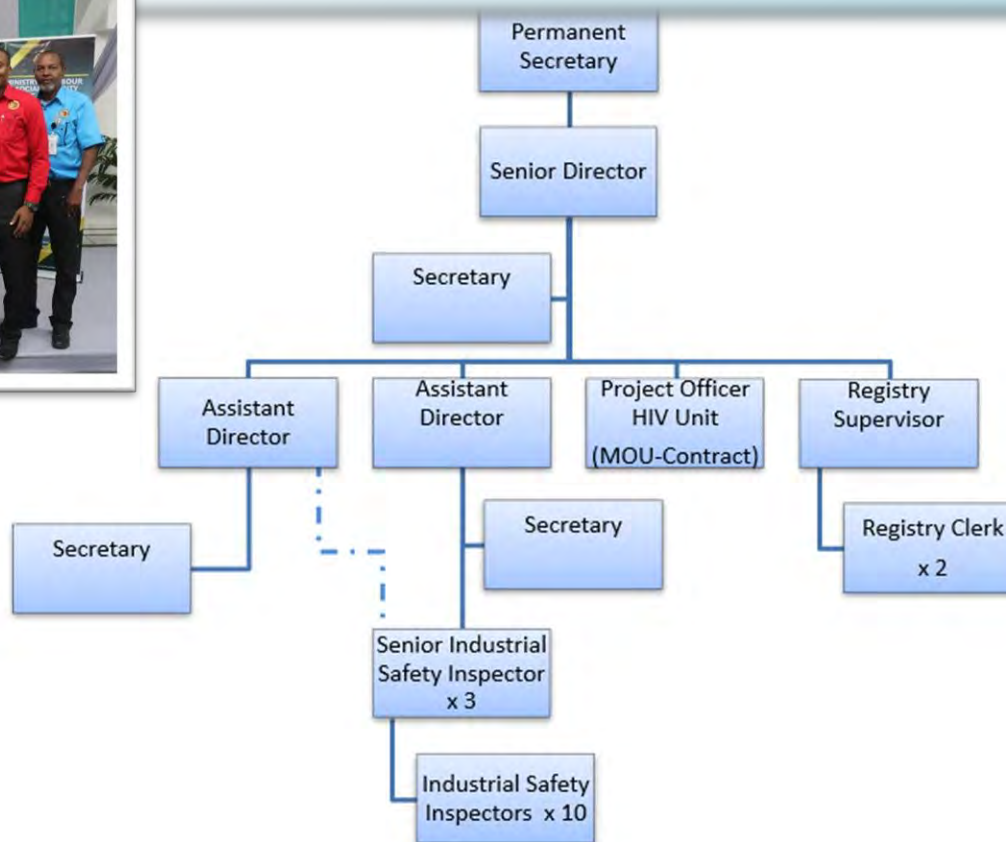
Permanent Secretary

Senior Director

Secretary

Assistant Director

Assistant Director

Project Officer HIV Unit (MOU-Contract)

Registry Supervisor

Secretary

Secretary

Registry Clerk x 2

Senior Industrial Safety Inspector x 3

Industrial Safety Inspectors x 10